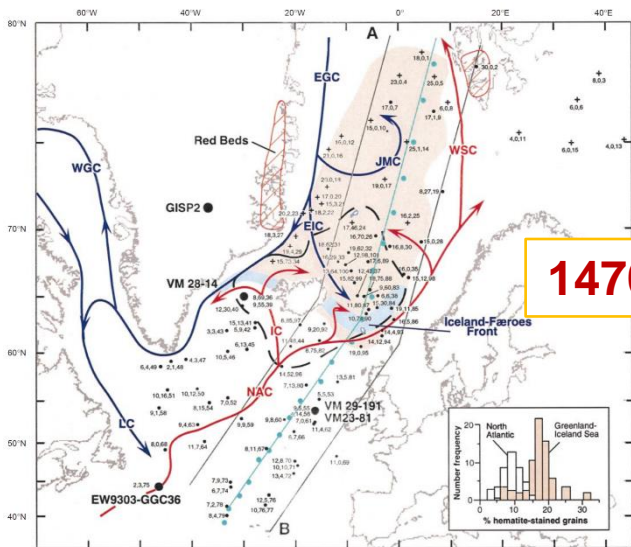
60°W 40°W 20°W 0° 20°E 40°E

80°N

70°N

60°N

50°N

40°N

A

B

EGC

WGC

Red Beds

GISP2

JMC

WSC

EIC

VM 28-14

IC

Iceland-Færoes Front

NAC

LC

VM 29-191
VM 23-81

EW9303-GGC36

1470

18,0,1
30,0,2
23,0,4
25,0,5
6,0,8
6,0,6
8,0,3
17,0,7
17,1,9
15,0,10
25,1,14
4,0,11
8,0,15
4,0,13
19,0,17
8,27,19
16,2,25
15,0,29
16,8,30
6,0,36
15,12,95
8,0,36
9,55,36
12,30,40
3,3,43
9,5,42
6,13,45
10,8,46
4,3,47
2,1,48
6,4,49
10,16,51
10,12,50
9,1,56
8,15,54
7,0,52
9,4,63
8,0,68
11,6,64
2,3,75
14,52,96
19,0,95
13,81
5,5,53
12,55
14,56
9,60
7,0,61
11,4,62
7,0,66
12,8,70
10,10,71
13,4,72
7,9,73
6,7,74
7,2,76
8,4,78
12,5,76
10,76,77
11,69
9,59
8,11,67
7,13,66
6,75,62
9,20,92
14,12,94
11,80,90
19,11,95
14,4,63

Number frequency
20
10
0
0 10 20 30
% hematite-stained grains
North Atlantic
Greenland-Iceland Sea